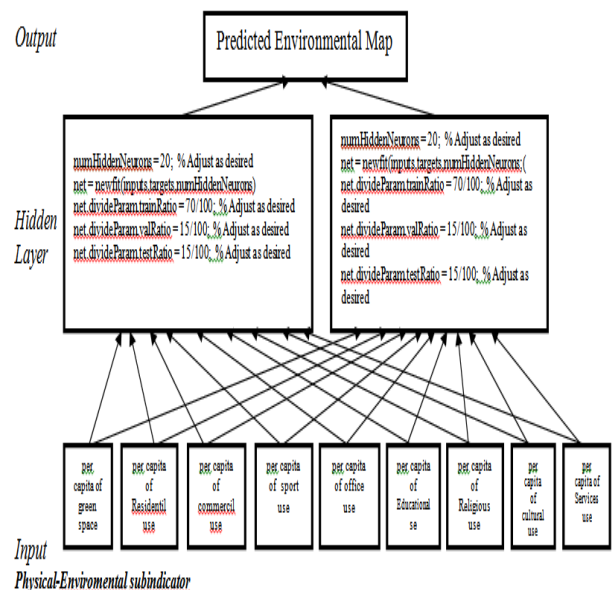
Output

Predicted Environmental Map

Hidden Layer

numHiddenNeurons = 20; % Adjust as desired
net = newfit(inputs,targets,numHiddenNeurons)
net.divideParam.trainRatio = 70/100; % Adjust as desired
net.divideParam.valRatio = 15/100; % Adjust as desired
net.divideParam.testRatio = 15/100; % Adjust as desired

numHiddenNeurons = 20; % Adjust as desired
net = newfit(inputs,targets,numHiddenNeurons;(
net.divideParam.trainRatio = 70/100; % Adjust as desired
net.divideParam.valRatio = 15/100; % Adjust as desired
net.divideParam.testRatio = 15/100; % Adjust as desired

per capita of green space

per capita of Residentil use

per capita of commercil use

per capita of sport use

per capita of office use

per capita of Educational se

per capita of Religious use

per capita of cultural use

per capita of Services use

Input
Physical-Enviromental subindicator